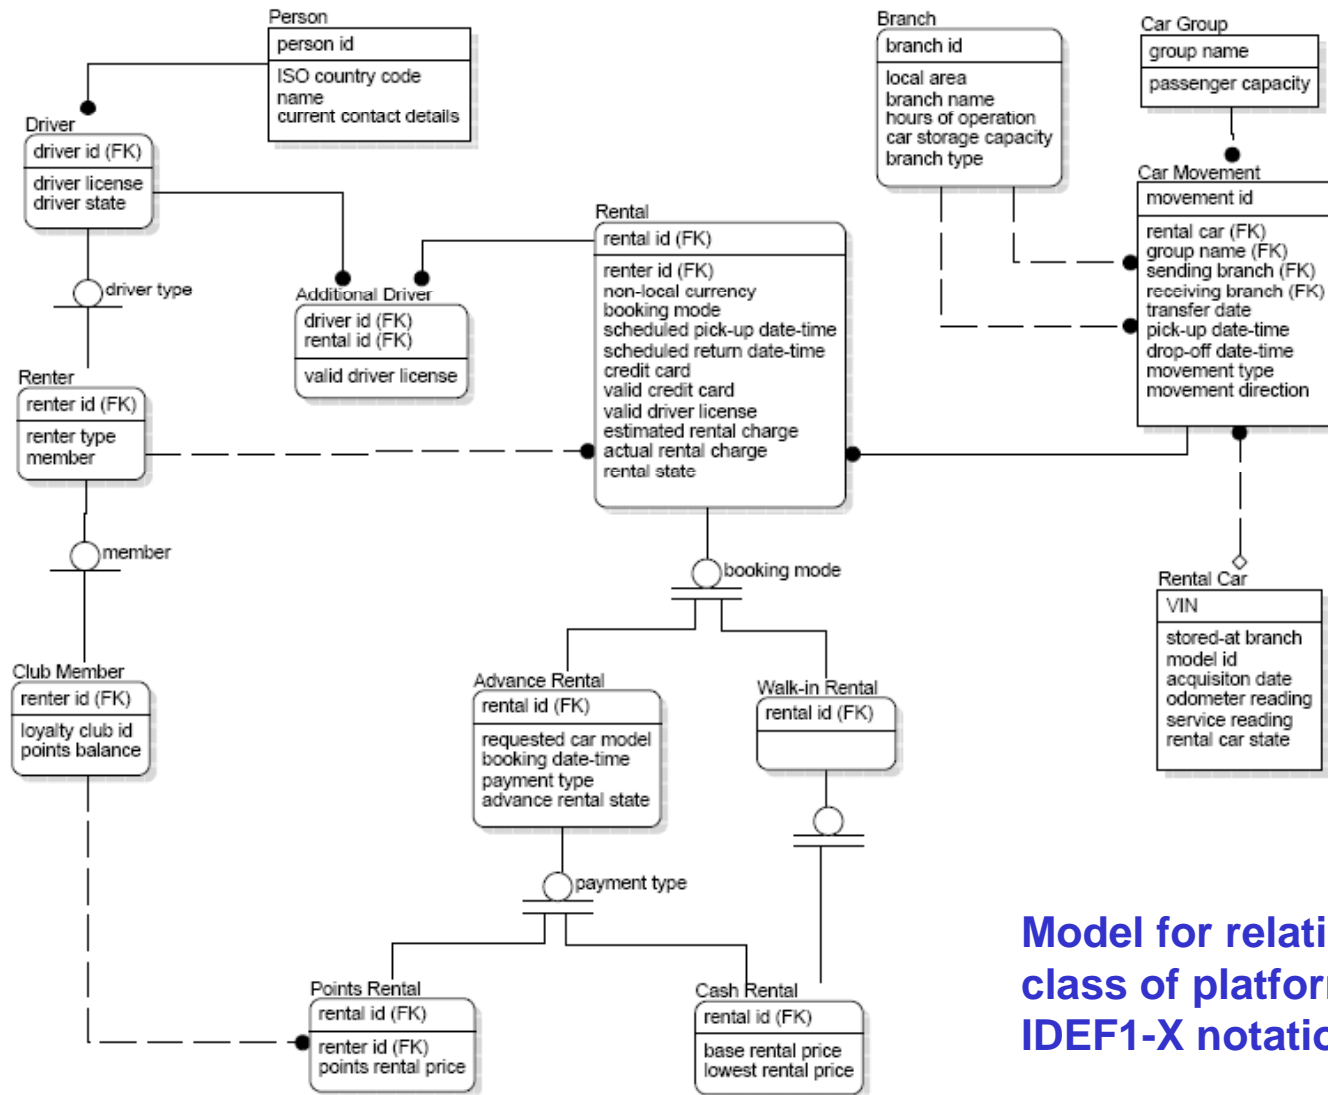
Person
person id
ISO country code
name
current contact details

Driver
driver id (FK)
driver license
driver state

driver type

Renter
renter id (FK)
renter type
member

member

Club Member
renter id (FK)
loyalty club id
points balance

Additional Driver
driver id (FK)
rental id (FK)
valid driver license

Rental
rental id (FK)
renter id (FK)
non-local currency
booking mode
scheduled pick-up date-time
scheduled return date-time
credit card
valid credit card
valid driver license
estimated rental charge
actual rental charge
rental state

booking mode

Advance Rental
rental id (FK)
requested car model
booking date-time
payment type
advance rental state

Walk-in Rental
rental id (FK)

payment type

Points Rental
rental id (FK)
renter id (FK)
points rental price

Cash Rental
rental id (FK)
base rental price
lowest rental price

Branch
branch id
local area
branch name
hours of operation
car storage capacity
branch type

Car Group
group name
passenger capacity

Car Movement
movement id
rental car (FK)
group name (FK)
sending branch (FK)
receiving branch (FK)
transfer date
pick-up date-time
drop-off date-time
movement type
movement direction

Rental Car
VIN
stored-at branch
model id
acquisiton date
odometer reading
service reading
rental car state

Model for relati
class of platfor
IDEF1-X notatio